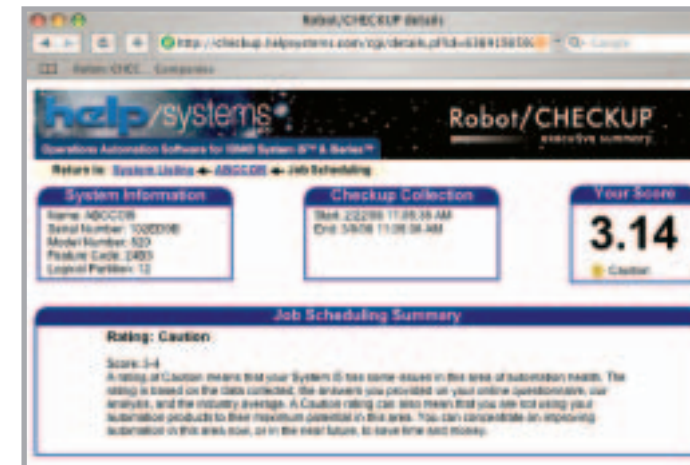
Robot/CHECKUP details

http://checkup.helpsystems.com/cgi/details.pl?id=6384150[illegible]

Google

Robot CHEC Companies

help/systems

Operations Automation Software for IBM® System i5™ & iSeries™

Robot/CHECKUP
executive summary

Return to: System Listing ← ABCCDB ← Job Scheduling

System Information

Name: ABCCDB
Serial Number: 1020D0B
Model Number: 520
Feature Code: 2453
Logical Partition: 12

Checkup Collection

Start: 2/22/08 11:08:38 AM
End: 5/9/08 11:08:38 AM

Your Score

3.14

Caution

Job Scheduling Summary

Rating: Caution

Score: 3-4
A rating of Caution means that your System i5 has some issues in the area of automation needs. The rating is based on the data collected, the answers you provided on your online questionnaire, our analysis, and the industry average. A Caution rating can also mean that you are not using your automation products to their maximum potential in this area. You can concentrate on improving automation in this area now, or in the near future, to save time and money.